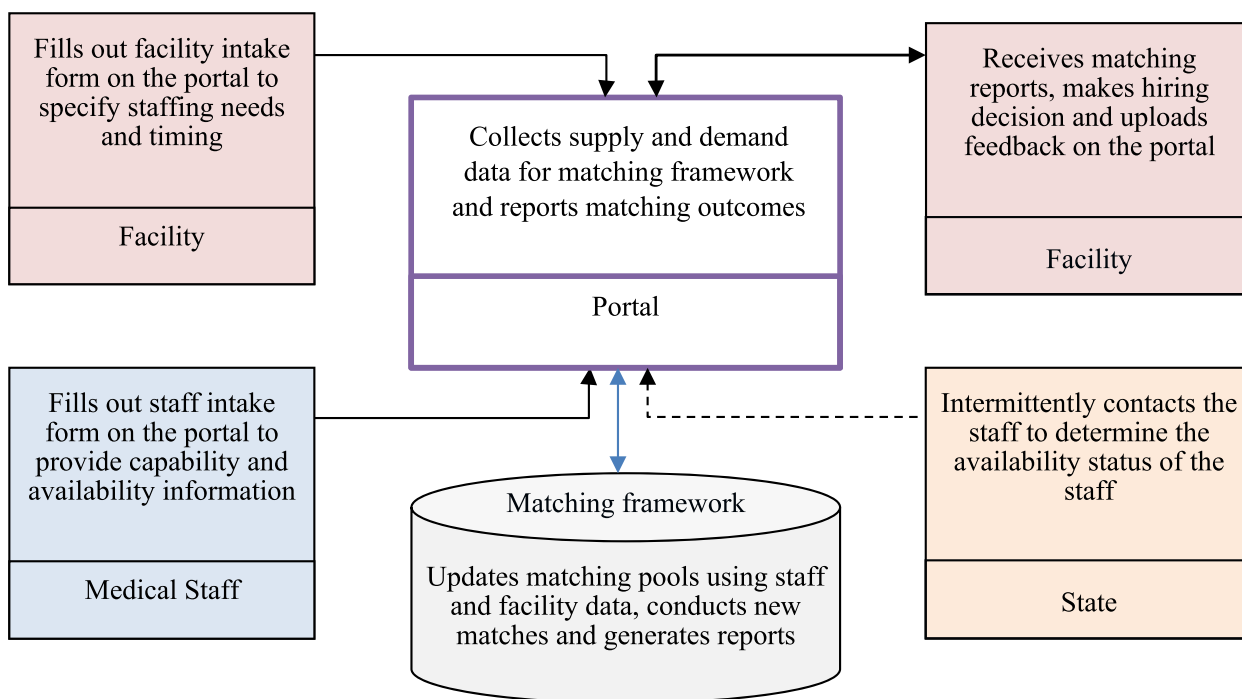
Fills out facility intake form on the portal to specify staffing needs and timing

Facility

Collects supply and demand data for matching framework and reports matching outcomes

Portal

Receives matching reports, makes hiring decision and uploads feedback on the portal

Facility

Fills out staff intake form on the portal to provide capability and availability information

Medical Staff

Matching framework

Updates matching pools using staff and facility data, conducts new matches and generates reports

Intermittently contacts the staff to determine the availability status of the staff

State